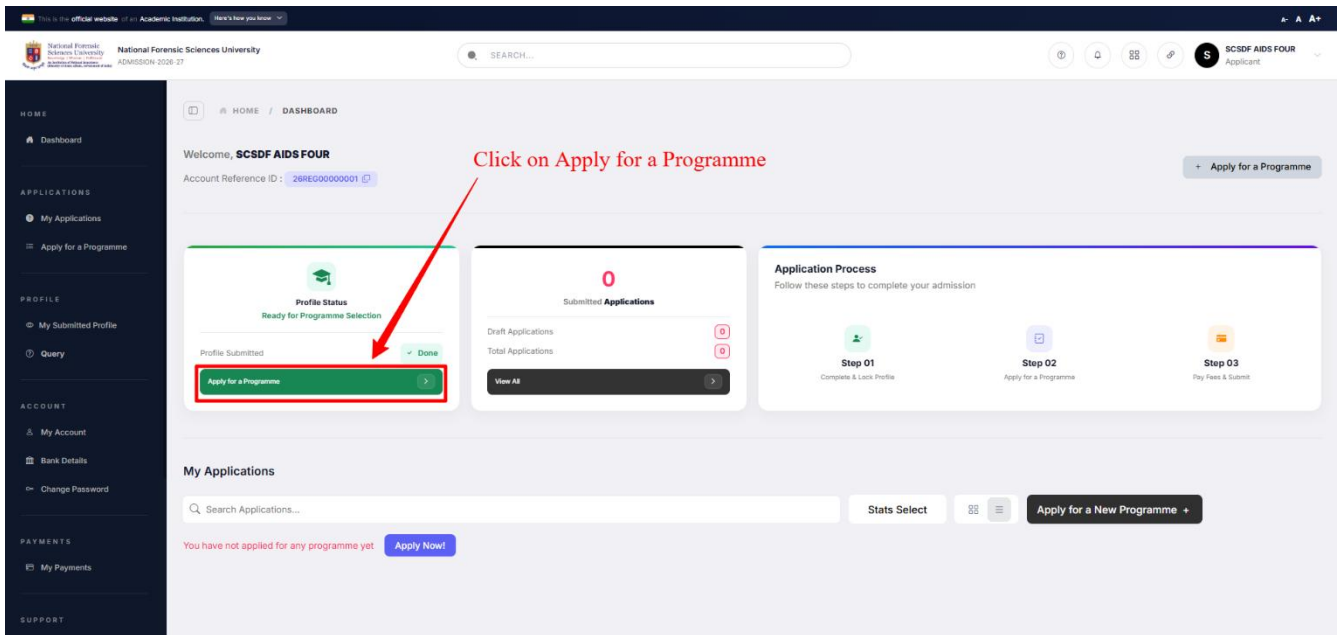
This is the official website of an Academic Institution. Here's how you know

A- A A+

National Forensic Sciences University

National Forensic Sciences University
ADMISSION-2026-27

SEARCH...

SCSDF AIDS FOUR
Applicant

HOME

Dashboard

APPLICATIONS

My Applications

Apply for a Programme

PROFILE

My Submitted Profile

Query

ACCOUNT

My Account

Bank Details

Change Password

PAYMENTS

My Payments

SUPPORT

HOME / DASHBOARD

Welcome, SCSDF AIDS FOUR

Account Reference ID : 26REG00000001

Click on Apply for a Programme

+ Apply for a Programme

Profile Status
Ready for Programme Selection

Profile Submitted ✓ Done

Apply for a Programme

0
Submitted Applications

Draft Applications 0
Total Applications 0

View All

Application Process
Follow these steps to complete your admission

Step 01
Complete & Lock Profile

Step 02
Apply for a Programme

Step 03
Pay Fees & Submit

My Applications

Search Applications...

Stats Select

Apply for a New Programme +

You have not applied for any programme yet

Apply Now!